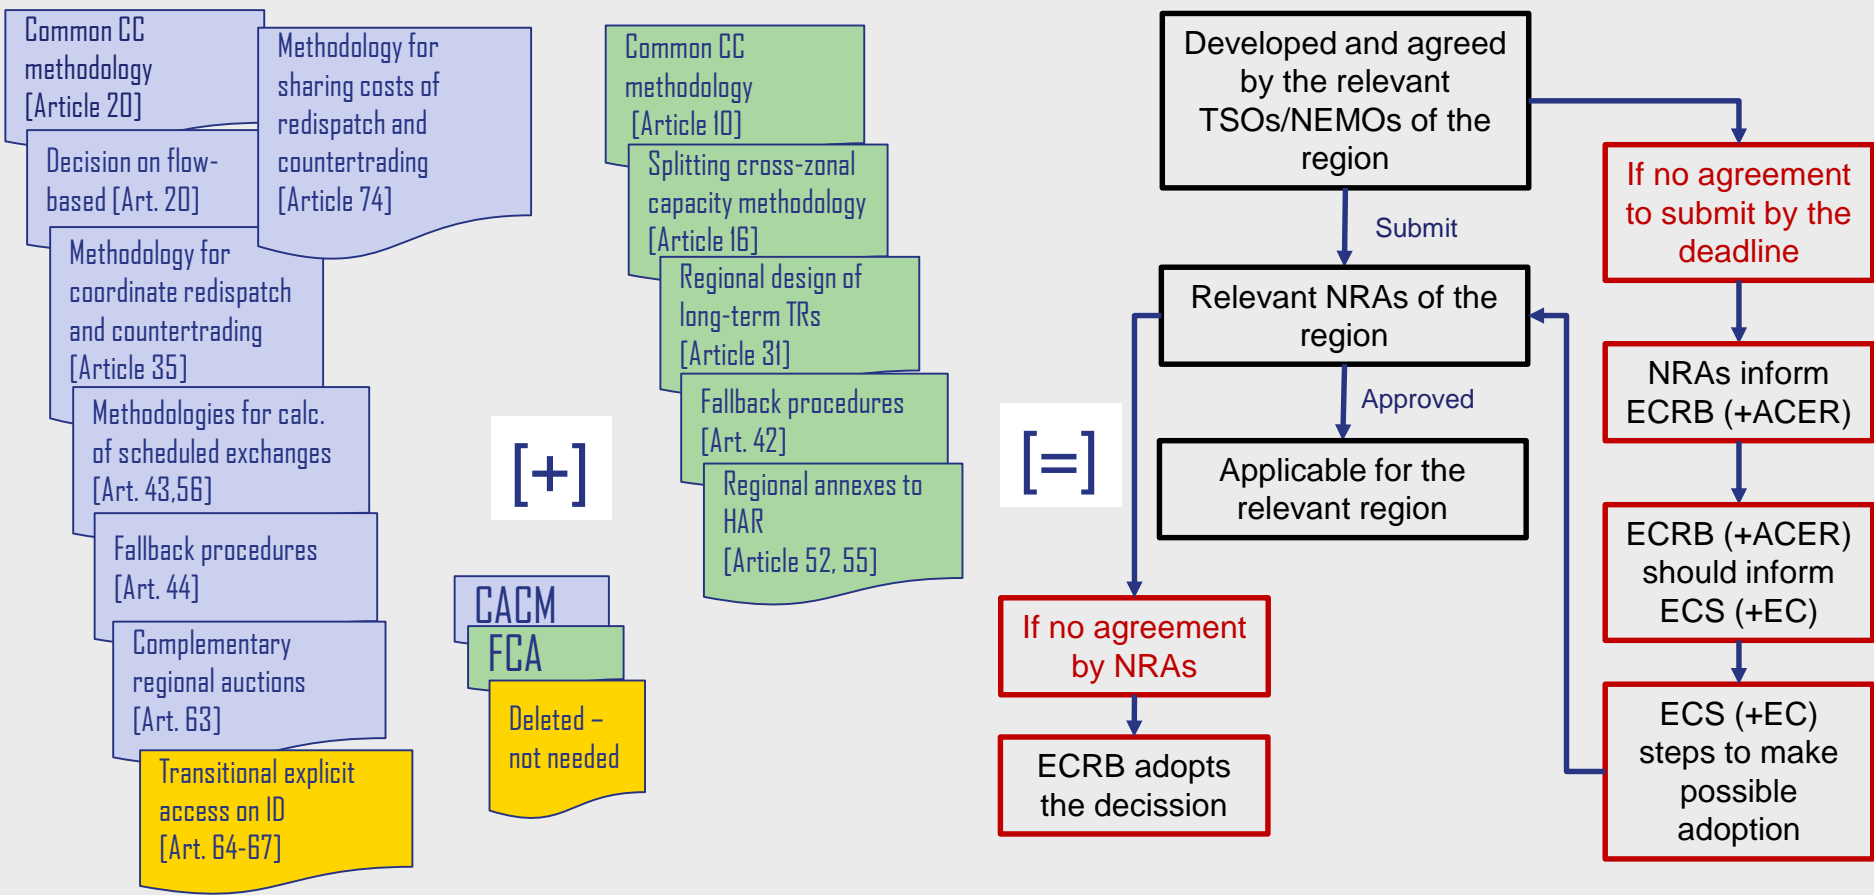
Common CC methodology [Article 20]

Decision on flow-based [Art. 20]

Methodology for sharing costs of redispatch and countertrading [Article 74]

Methodology for coordinate redispatch and countertrading [Article 35]

Methodologies for calc. of scheduled exchanges [Art. 43,56]

Fallback procedures [Art. 44]

Complementary regional auctions [Art. 63]

Transitional explicit access on ID [Art. 64-67]

[+]

CACM

FCA

Deleted – not needed

Common CC methodology [Article 10]

Splitting cross-zonal capacity methodology [Article 16]

Regional design of long-term TRs [Article 31]

Fallback procedures [Art. 42]

Regional annexes to HAR [Article 52, 55]

[=]

Developed and agreed by the relevant TSOs/NEMOs of the region

Submit

Relevant NRAs of the region

Approved

Applicable for the relevant region

If no agreement by NRAs

ECRB adopts the decission

If no agreement to submit by the deadline

NRAs inform ECRB (+ACER)

ECRB (+ACER) should inform ECS (+EC)

ECS (+EC) steps to make possible adoption